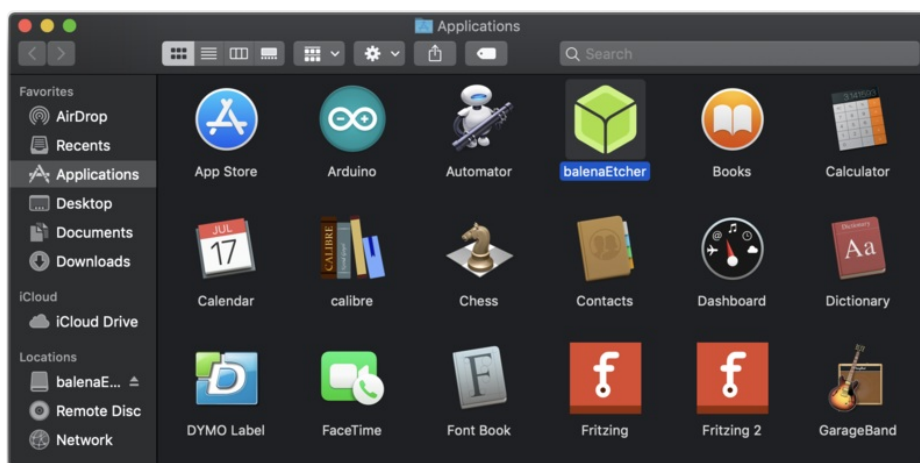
Applications

Search

Favorites
AirDrop
Recents
Applications
Desktop
Documents
Downloads
iCloud
iCloud Drive
Locations
balenaE...
Remote Disc
Network

App Store
Arduino
Automator
balenaEtcher
Books
Calculator
JUL
17
Calendar
CALIBRE
calibre
Chess
Contacts
Dashboard
Dictionary
Aa
DYMO Label
FaceTime
F
Font Book
Fritzing
Fritzing 2
GarageBand